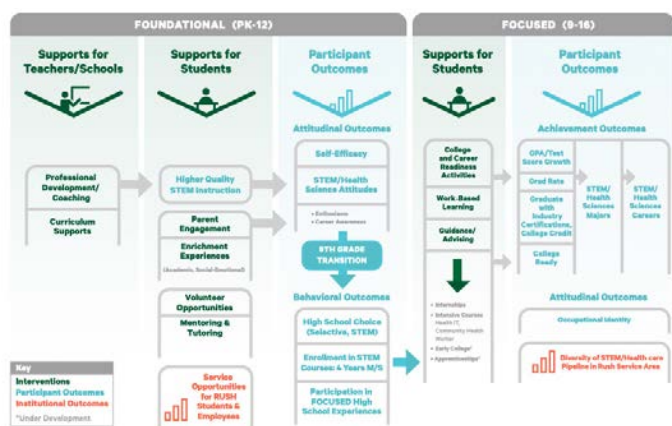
FOUNDATIONAL (PK-12)

FOCUSED (9-16)

Supports for Teachers/Schools

Supports for Students

Participant Outcomes

Supports for Students

Participant Outcomes

Professional Development/ Coaching

Curriculum Supports

Higher Quality STEM Instruction

Parent Engagement

Enrichment Experiences (Academic, Social-Emotional)

Volunteer Opportunities

Mentoring & Tutoring

Service Opportunities for RUSH Students & Employees

Attitudinal Outcomes

Self-Efficacy

STEM/Health Science Attitudes

• Enthusiasm
• Career Awareness

8TH GRADE TRANSITION

Behavioral Outcomes

High School Choice (Selective, STEM)

Enrollment in STEM Courses: 4 Years M/S

Participation in FOCUSED High School Experiences

College and Career Readiness Activities

Work-Based Learning

Guidance/ Advising

• Internships
• Intensive Courses Health IT, Community Health Worker
• Early College*
• Apprenticeships*

Achievement Outcomes

GPA/Test Score Growth

Grad Rate

Graduate with Industry Certifications, College Credit

College Ready

STEM/ Health Sciences Majors

STEM/ Health Sciences Careers

Attitudinal Outcomes

Occupational Identity

Diversity of STEM/Health care Pipeline in Rush Service Area

Key
Interventions
Participant Outcomes
Institutional Outcomes
*Under Development